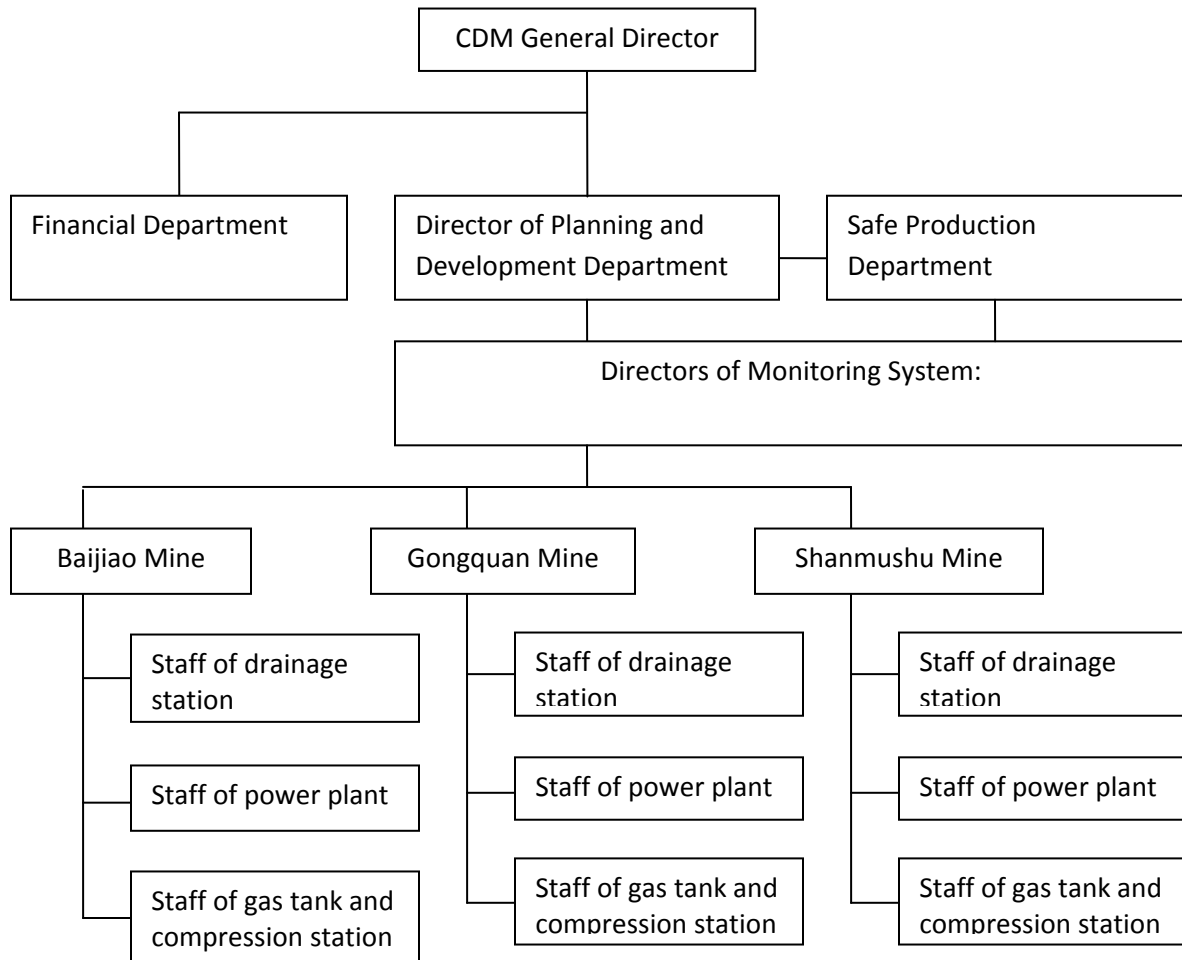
CDM General Director

Financial Department

Director of Planning and Development Department

Safe Production Department

Directors of Monitoring System:

Baijiao Mine

Staff of drainage station

Staff of power plant

Staff of gas tank and compression station

Gongquan Mine

Staff of drainage station

Staff of power plant

Staff of gas tank and compression station

Shanmushu Mine

Staff of drainage station

Staff of power plant

Staff of gas tank and compression station